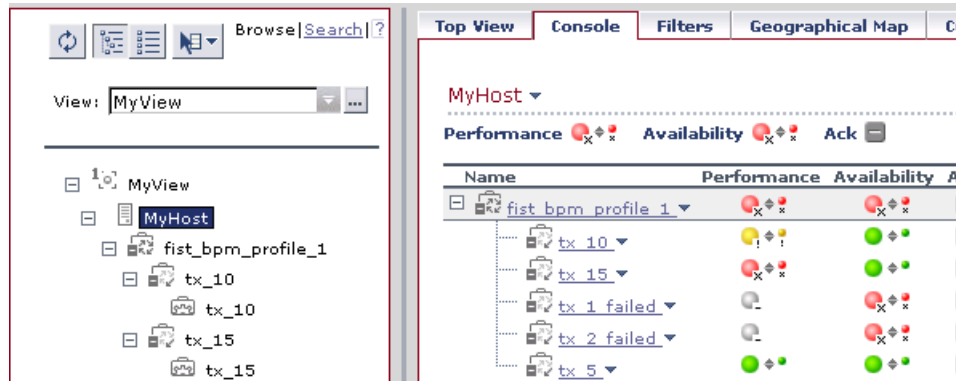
Browse | Search | ?

View: MyView

MyView
MyHost
fist_bpm_profile_1
tx_10
tx_10
tx_15
tx_15

Top View | Console | Filters | Geographical Map | C

MyHost

Performance Availability Ack

| Name | Performance | Availability | A |
|---|---|---|---|
| fist_bpm_profile_1 | | | |
| tx_10 | | | |
| tx_15 | | | |
| tx_1 failed | | | |
| tx_2 failed | | | |
| tx_5 | | | |